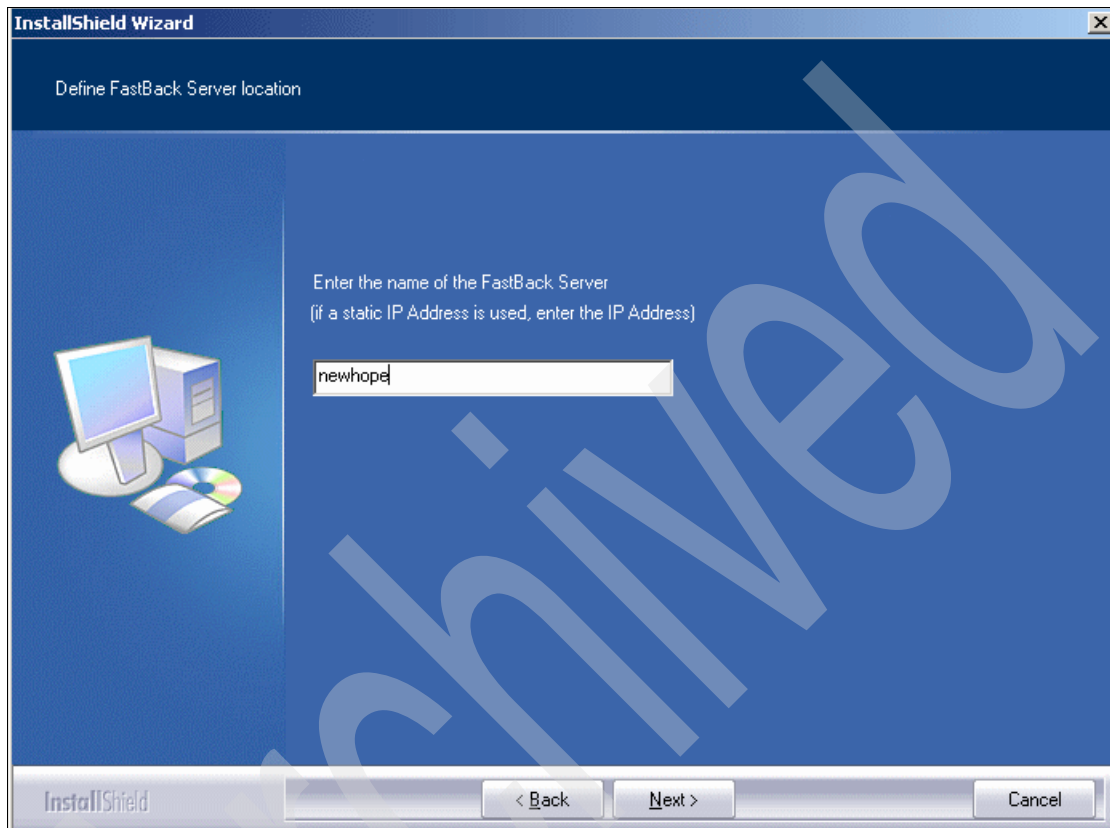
InstallShield Wizard

Define FastBack Server location

Enter the name of the FastBack Server
(if a static IP Address is used, enter the IP Address)

newhope

InstallShield

< Back

Next >

Cancel

Archived